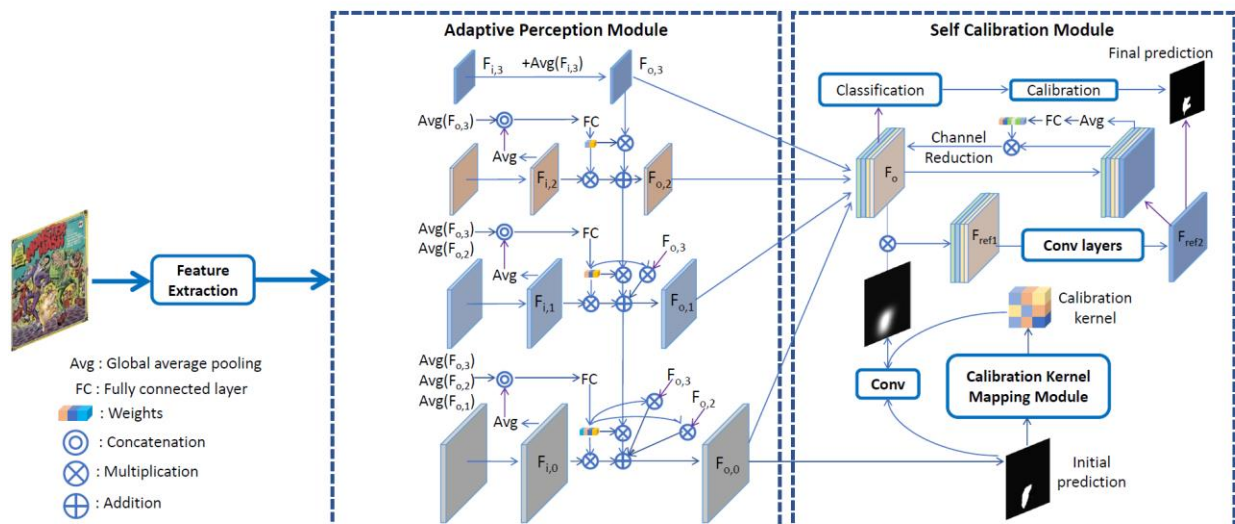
Feature Extraction

Avg : Global average pooling
FC : Fully connected layer
: Weights
: Concatenation
: Multiplication
: Addition

Adaptive Perception Module

$F_{i,3}$ $+Avg(F_{i,3})$ $F_{o,3}$

$Avg(F_{o,3})$ FC Avg $F_{i,2}$ $F_{o,2}$

$Avg(F_{o,3})$ $Avg(F_{o,2})$ FC $F_{o,3}$ Avg $F_{i,1}$ $F_{o,1}$

$Avg(F_{o,3})$ $Avg(F_{o,2})$ $Avg(F_{o,1})$ FC $F_{o,3}$ $F_{o,2}$ Avg $F_{i,0}$ $F_{o,0}$

Self Calibration Module

Final prediction

Classification

Calibration

FC Avg

Channel Reduction

$F_o$

$F_{ref1}$

Conv layers

$F_{ref2}$

Calibration kernel

Conv

Calibration Kernel Mapping Module

Initial prediction